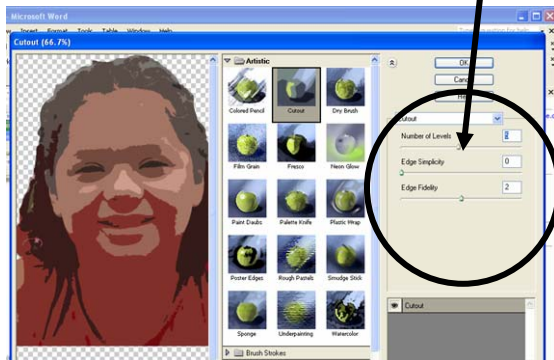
Microsoft Word

Insert Format Tools Table Window Help

Cutout (66.7%)

Artistic

Colored Pencil

Cutout

Dry Brush

Film Grain

Fresco

Neon Glow

Paint Daubs

Palette Knife

Plastic Wrap

Poster Edges

Rough Pastels

Smudge Stick

Sponge

Underpainting

Watercolor

Brush Strokes

OK

Canc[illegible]

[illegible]

Cutout

Number of Levels

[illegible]

Edge Simplicity

0

Edge Fidelity

2

Cutout